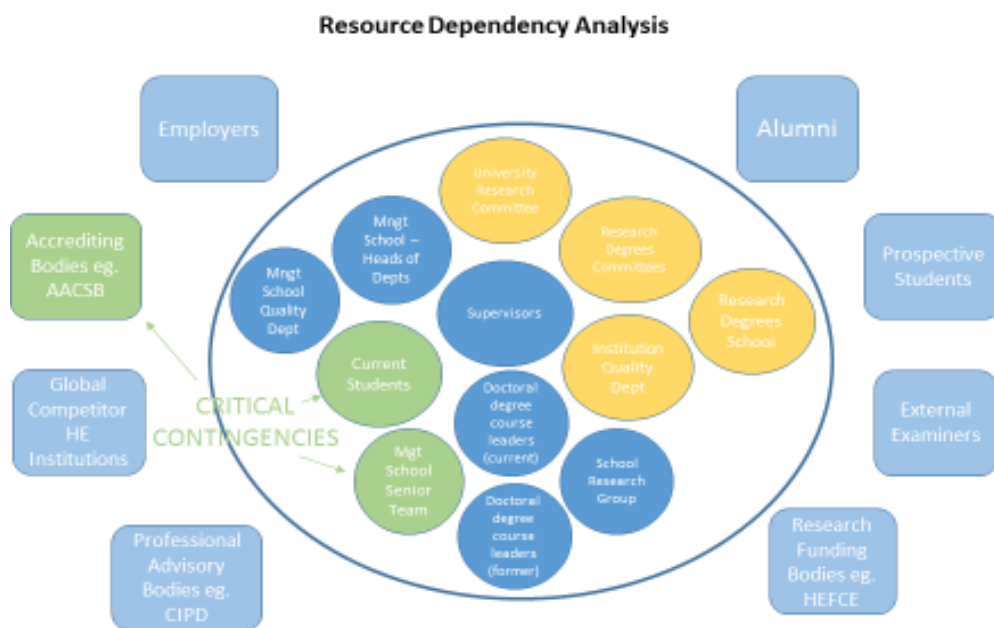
Resource Dependency Analysis

Employers

Alumni

Accrediting Bodies eg. AACSB

University Research Committee

Mngt School – Heads of Depts

Research Degrees Committees

Prospective Students

Mngt School Quality Dept

Supervisors

Research Degrees School

Current Students

Institution Quality Dept

Global Competitor HE Institutions

CRITICAL CONTINGENCIES

Doctoral degree course leaders (current)

External Examiners

Mgt School Senior Team

School Research Group

Doctoral degree course leaders (former)

Professional Advisory Bodies eg. CIPD

Research Funding Bodies eg. HEFCE